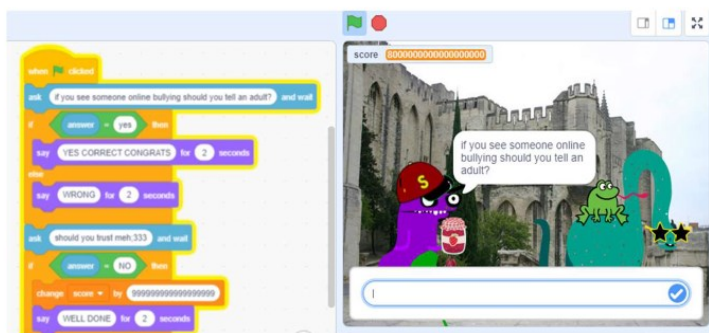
when clicked
ask if you see someone online bullying should you tell an adult? and wait
if answer = yes then
say YES CORRECT CONGRATS for 2 seconds
else
say WRONG for 2 seconds
ask should you trust meh:333 and wait
if answer = NO then
change score by 9999999999999999
say WELL DONE for 2 seconds

score 8000000000000000000

if you see someone online bullying should you tell an adult?

S